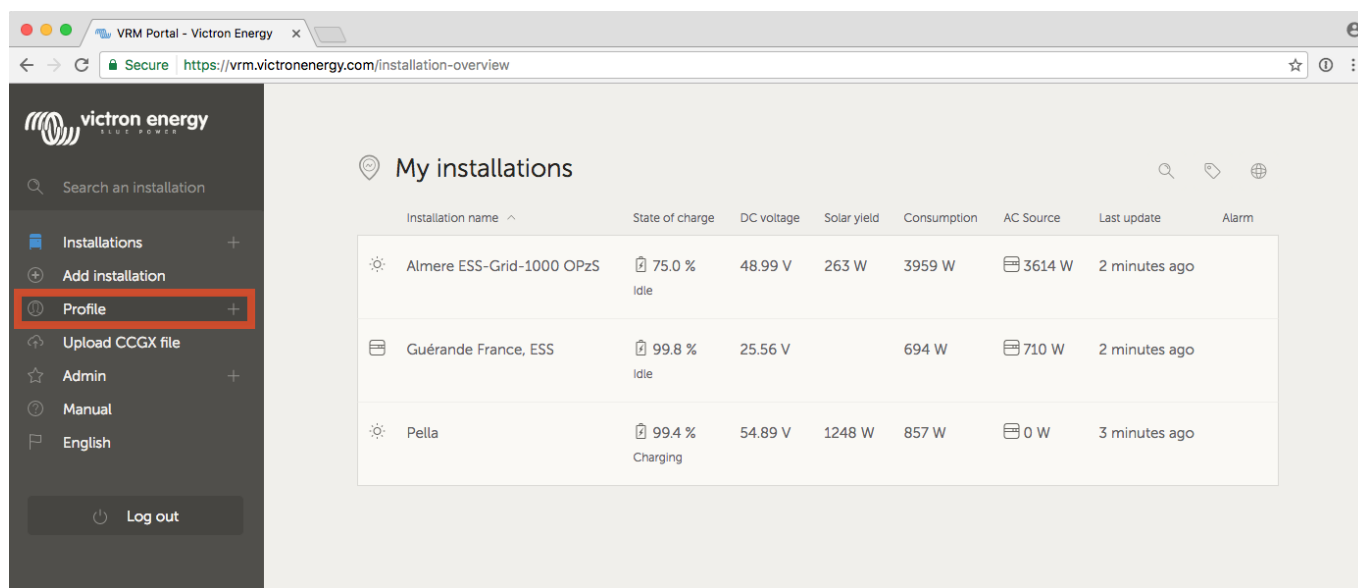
VRM Portal - Victron Energy ×

Secure https://vrm.victronenergy.com/installation-overview

victron energy
BLUE POWER

Search an installation

Installations
Add installation
Profile
Upload CCGX file
Admin
Manual
English

Log out

My installations

| Installation name | State of charge | DC voltage | Solar yield | Consumption | AC Source | Last update | Alarm |
|---|---|---|---|---|---|---|---|
| Almere ESS-Grid-1000 OPzS | 75.0 % Idle | 48.99 V | 263 W | 3959 W | 3614 W | 2 minutes ago | |
| Guérande France, ESS | 99.8 % Idle | 25.56 V | | 694 W | 710 W | 2 minutes ago | |
| Pella | 99.4 % Charging | 54.89 V | 1248 W | 857 W | 0 W | 3 minutes ago | |